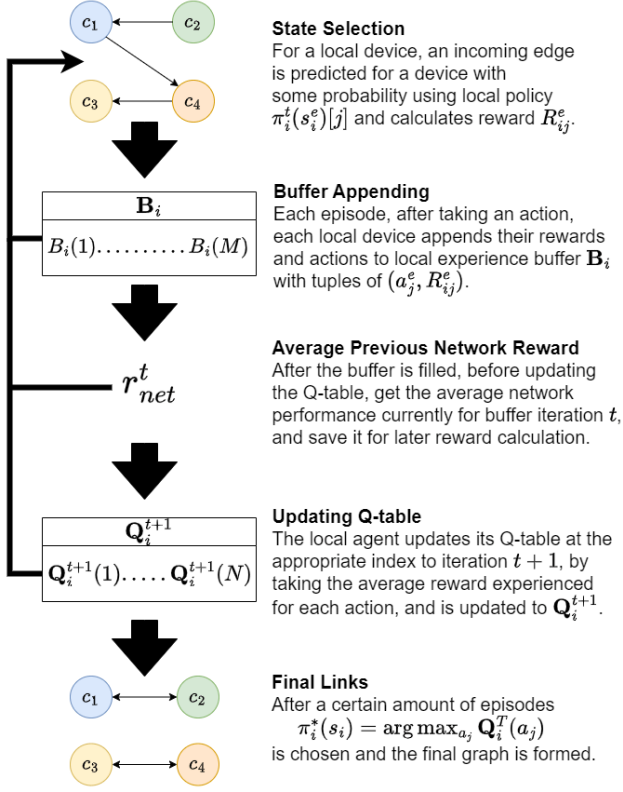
$c_1$ $c_2$
$c_3$ $c_4$

**State Selection**
For a local device, an incoming edge is predicted for a device with some probability using local policy $\pi_i^t(s_i^e)[j]$ and calculates reward $R_{ij}^e$.

$\mathbf{B}_i$
$B_i(1)\ldots\ldots\ldots B_i(M)$

**Buffer Appending**
Each episode, after taking an action, each local device appends their rewards and actions to local experience buffer $\mathbf{B}_i$ with tuples of $(a_j^e, R_{ij}^e)$.

$r_{net}^t$

**Average Previous Network Reward**
After the buffer is filled, before updating the Q-table, get the average network performance currently for buffer iteration $t$, and save it for later reward calculation.

$\mathbf{Q}_i^{t+1}$
$\mathbf{Q}_i^{t+1}(1)\ldots\ldots\mathbf{Q}_i^{t+1}(N)$

**Updating Q-table**
The local agent updates its Q-table at the appropriate index to iteration $t+1$, by taking the average reward experienced for each action, and is updated to $\mathbf{Q}_i^{t+1}$.

$c_1$ $c_2$
$c_3$ $c_4$

**Final Links**
After a certain amount of episodes $\pi_i^*(s_i) = \arg\max_{a_j} \mathbf{Q}_i^T(a_j)$ is chosen and the final graph is formed.